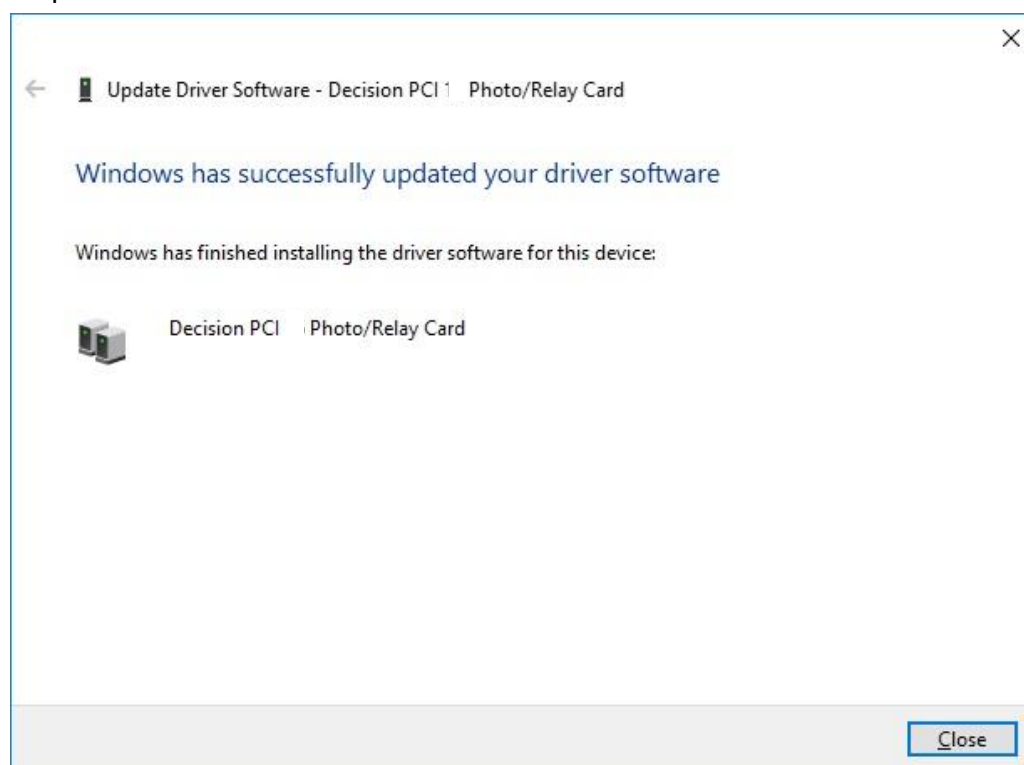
Update Driver Software - Decision PCI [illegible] Photo/Relay Card

Windows has successfully updated your driver software

Windows has finished installing the driver software for this device:

Decision PCI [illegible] Photo/Relay Card

Close